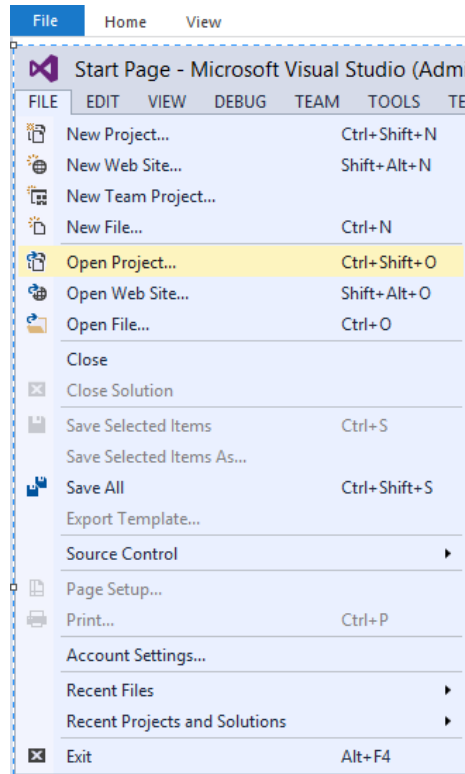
File Home View

Start Page - Microsoft Visual Studio (Adm

FILE EDIT VIEW DEBUG TEAM TOOLS TE

New Project... Ctrl+Shift+N
New Web Site... Shift+Alt+N
New Team Project...
New File... Ctrl+N
Open Project... Ctrl+Shift+O
Open Web Site... Shift+Alt+O
Open File... Ctrl+O
Close
Close Solution
Save Selected Items Ctrl+S
Save Selected Items As...
Save All Ctrl+Shift+S
Export Template...
Source Control
Page Setup...
Print... Ctrl+P
Account Settings...
Recent Files
Recent Projects and Solutions
Exit Alt+F4